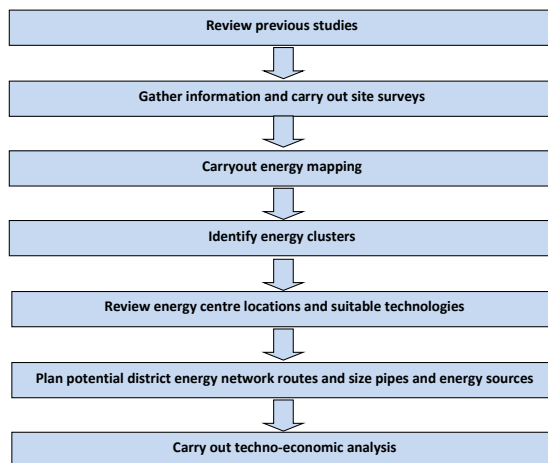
Review previous studies

Gather information and carry out site surveys

Carryout energy mapping

Identify energy clusters

Review energy centre locations and suitable technologies

Plan potential district energy network routes and size pipes and energy sources

Carry out techno-economic analysis